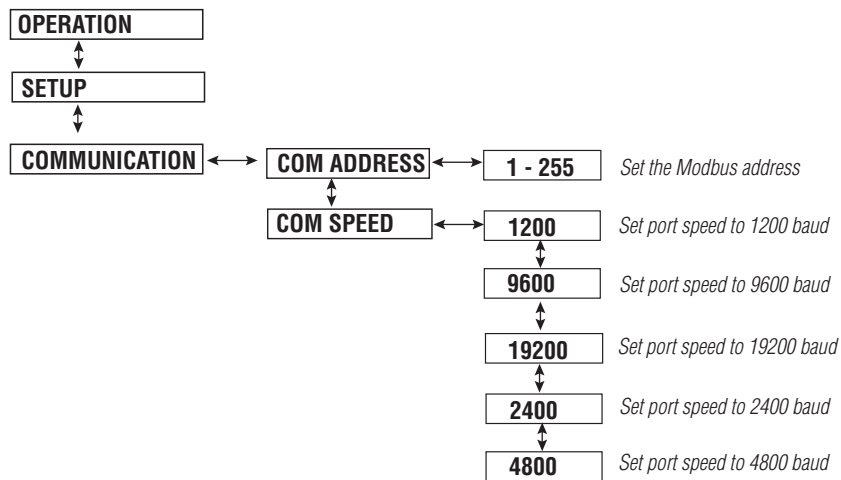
OPERATION

SETUP

COMMUNICATION

COM ADDRESS

1 - 255

Set the Modbus address

COM SPEED

1200

Set port speed to 1200 baud

9600

Set port speed to 9600 baud

19200

Set port speed to 19200 baud

2400

Set port speed to 2400 baud

4800

Set port speed to 4800 baud